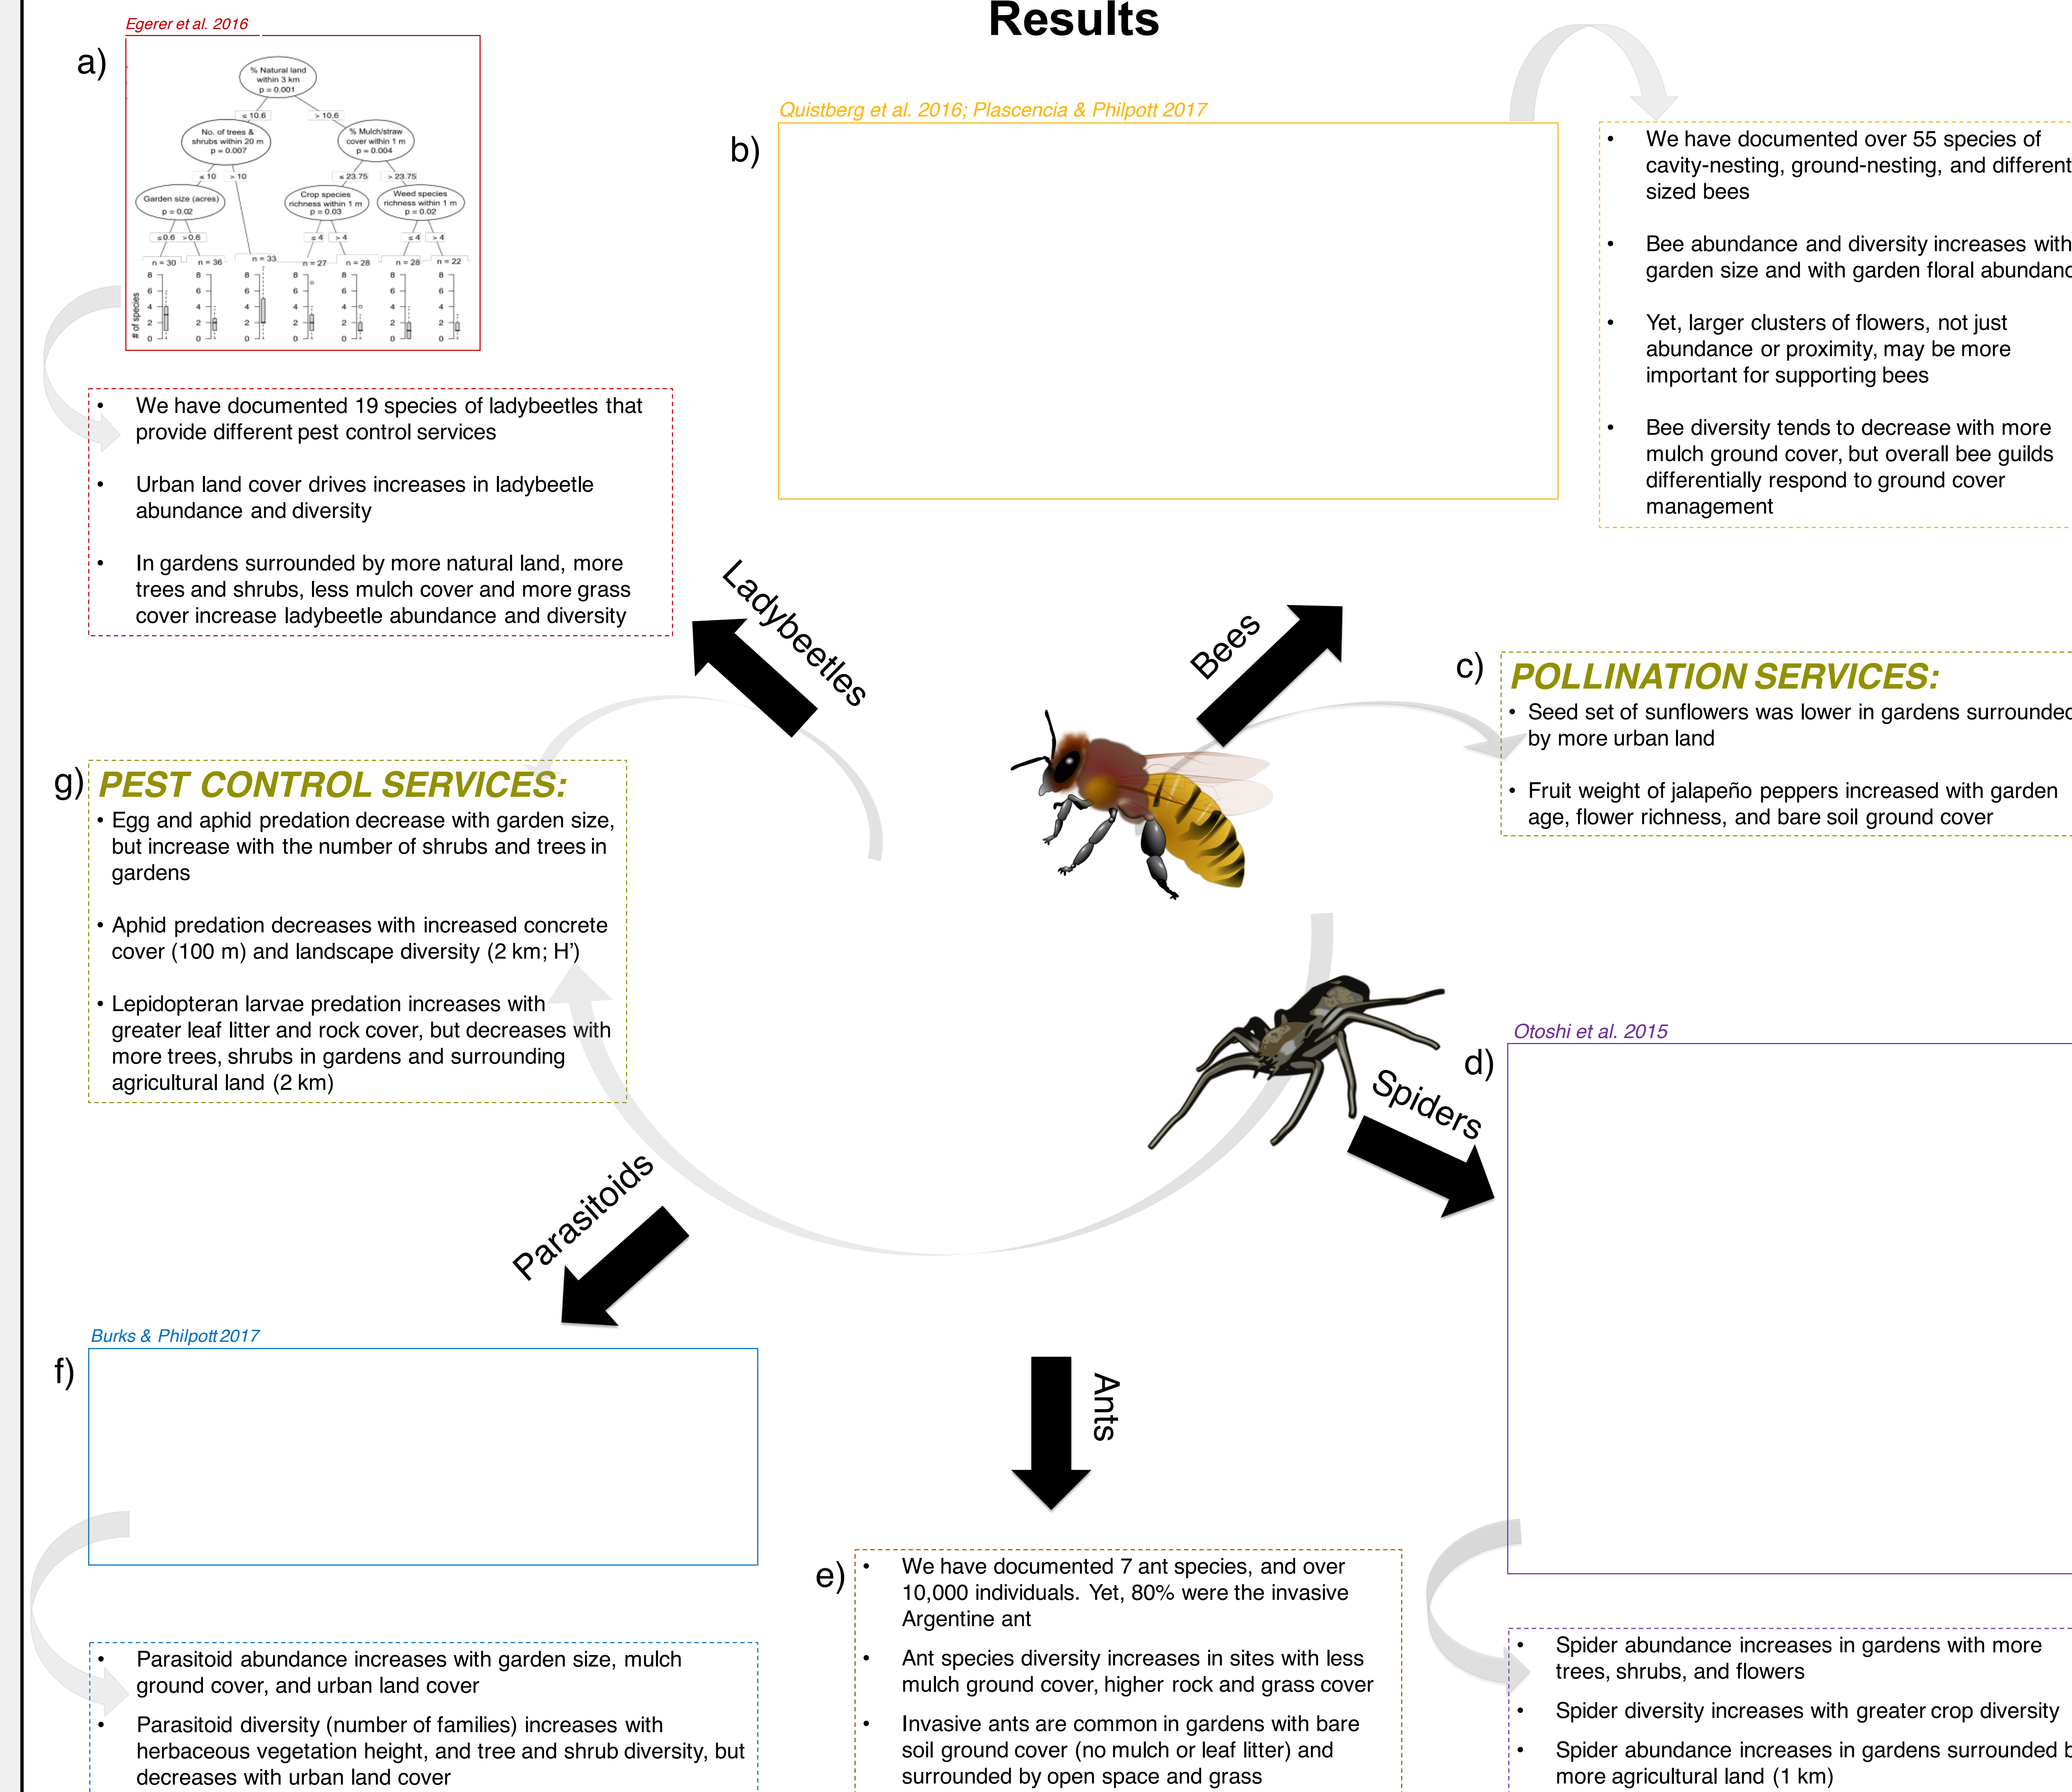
Results

Egerer et al. 2016

a)

% Natural land within 3 km p = 0.001

≤ 10.6

> 10.6

No. of trees & shrubs within 20 m p = 0.007

% Mulch/straw cover within 1 m p = 0.004

≤ 10

> 10

≤ 23.75

> 23.75

Garden size (acres) p = 0.02

Crop species richness within 1 m p = 0.03

Weed species richness within 1 m p = 0.02

≤ 0.6

> 0.6

≤ 4

> 4

≤ 4

> 4

n = 30

n = 36

n = 33

n = 27

n = 28

n = 28

n = 22

# of species

8 6 4 2 0

- We have documented 19 species of ladybeetles that provide different pest control services
- Urban land cover drives increases in ladybeetle abundance and diversity
- In gardens surrounded by more natural land, more trees and shrubs, less mulch cover and more grass cover increase ladybeetle abundance and diversity

Quistberg et al. 2016; Plascencia & Philpott 2017

b)

- We have documented over 55 species of cavity-nesting, ground-nesting, and different sized bees
- Bee abundance and diversity increases with garden size and with garden floral abundanc
- Yet, larger clusters of flowers, not just abundance or proximity, may be more important for supporting bees
- Bee diversity tends to decrease with more mulch ground cover, but overall bee guilds differentially respond to ground cover management

Ladybeetles

Bees

c) POLLINATION SERVICES:
- Seed set of sunflowers was lower in gardens surrounded by more urban land
- Fruit weight of jalapeño peppers increased with garden age, flower richness, and bare soil ground cover

g) PEST CONTROL SERVICES:
- Egg and aphid predation decrease with garden size, but increase with the number of shrubs and trees in gardens
- Aphid predation decreases with increased concrete cover (100 m) and landscape diversity (2 km; H')
- Lepidopteran larvae predation increases with greater leaf litter and rock cover, but decreases with more trees, shrubs in gardens and surrounding agricultural land (2 km)

Otoshi et al. 2015

d)

Spiders

Parasitoids

Burks & Philpott 2017

f)

Ants

e)
- We have documented 7 ant species, and over 10,000 individuals. Yet, 80% were the invasive Argentine ant
- Ant species diversity increases in sites with less mulch ground cover, higher rock and grass cover
- Invasive ants are common in gardens with bare soil ground cover (no mulch or leaf litter) and surrounded by open space and grass

- Parasitoid abundance increases with garden size, mulch ground cover, and urban land cover
- Parasitoid diversity (number of families) increases with herbaceous vegetation height, and tree and shrub diversity, but decreases with urban land cover

- Spider abundance increases in gardens with more trees, shrubs, and flowers
- Spider diversity increases with greater crop diversity
- Spider abundance increases in gardens surrounded b more agricultural land (1 km)